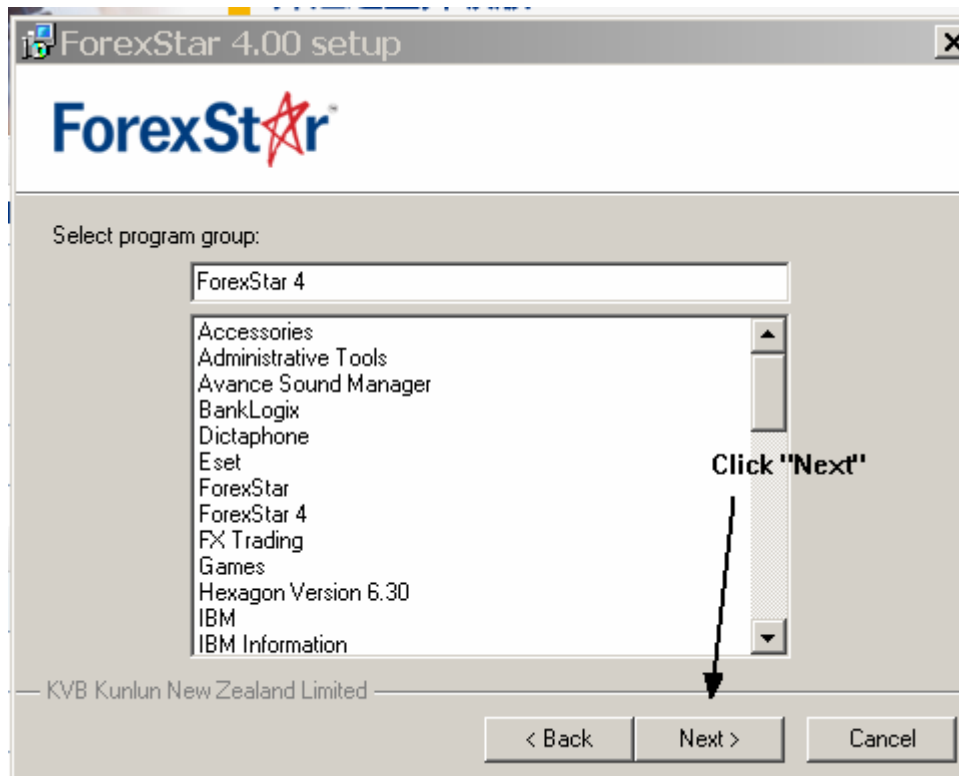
ForexStar 4.00 setup

ForexStar

Select program group:

ForexStar 4

Accessories
Administrative Tools
Avance Sound Manager
BankLogix
Dictaphone
Eset
ForexStar
ForexStar 4
FX Trading
Games
Hexagon Version 6.30
IBM
IBM Information

Click "Next"

KVB Kunlun New Zealand Limited

< Back
Next >
Cancel